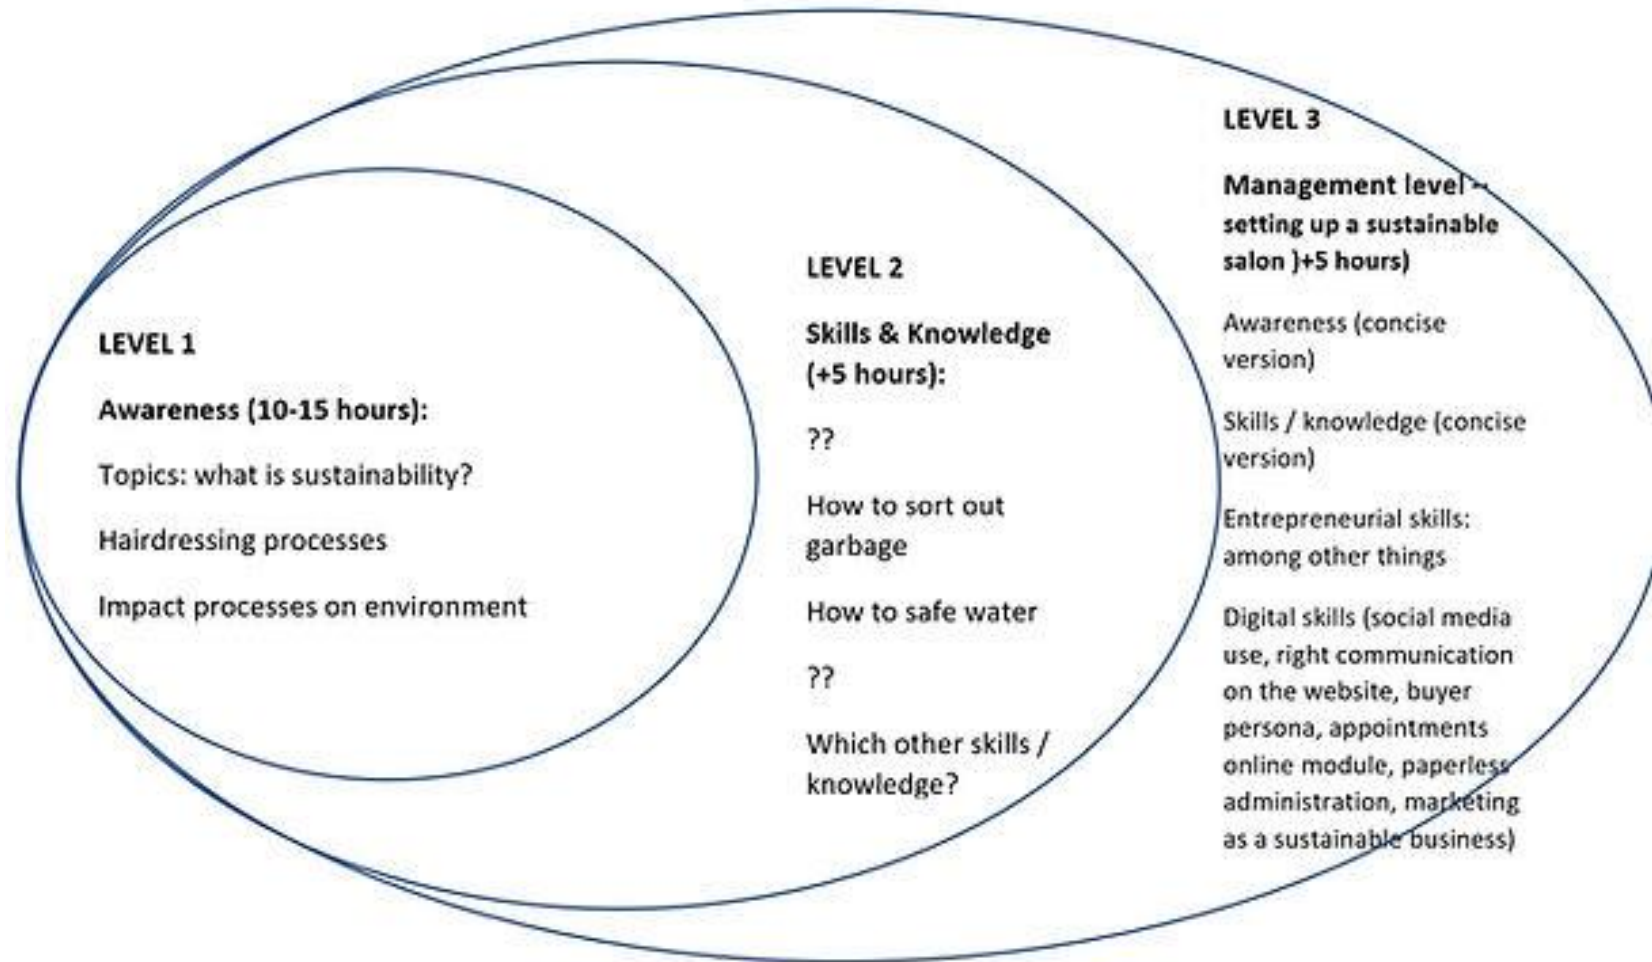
LEVEL 1

Awareness (10-15 hours):

Topics: what is sustainability?

Hairdressing processes

Impact processes on environment

LEVEL 2

Skills & Knowledge (+5 hours):

??

How to sort out garbage

How to safe water

??

Which other skills / knowledge?

LEVEL 3

Management level – setting up a sustainable salon )+5 hours)

Awareness (concise version)

Skills / knowledge (concise version)

Entrepreneurial skills: among other things

Digital skills (social media use, right communication on the website, buyer persona, appointments online module, paperless administration, marketing as a sustainable business)